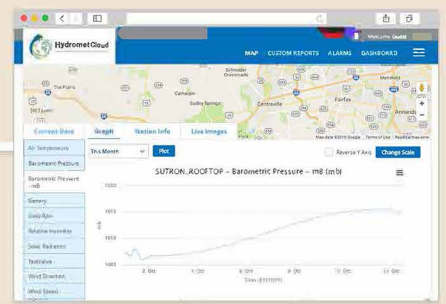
HydrometCloud

Welcome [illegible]

MAP CUSTOM REPORTS ALARMS DASHBOARD

The Plains
Schneider
Chantilly
Centreville
Fairfax
Annandale
Sudley Springs
Catharpin

Map data ©2016 Google Terms of Use Report a map error

Current Data | Graph | Station Info | Live Images

This Month | Plot | Reverse Y Axis | Change Scale

Air Temperature
Barometric Pressure
Barometric Pressure - mB
Battery
Cabin Air
Relative Humidity
Solar Radiation
Tachlative
Wind Direction
Wind Speed

SUTRON_ROOFTOP – Barometric Pressure – mB (mb)

1020
1015
1010
1005

mb

2. Oct | 4. Oct | 6. Oct | 8. Oct | 10. Oct | 12. Oct

Time (UTC)